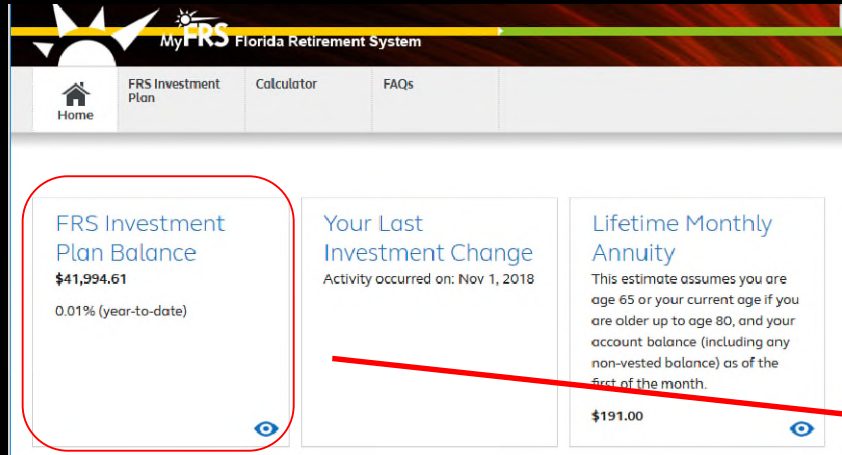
MyFRS Florida Retirement System

Home

FRS Investment Plan

Calculator

FAQs

FRS Investment Plan Balance

$41,994.61

0.01% (year-to-date)

Your Last Investment Change

Activity occurred on: Nov 1, 2018

Lifetime Monthly Annuity

This estimate assumes you are age 65 or your current age if you are older up to age 80, and your account balance (including any non-vested balance) as of the first of the month.

$191.00